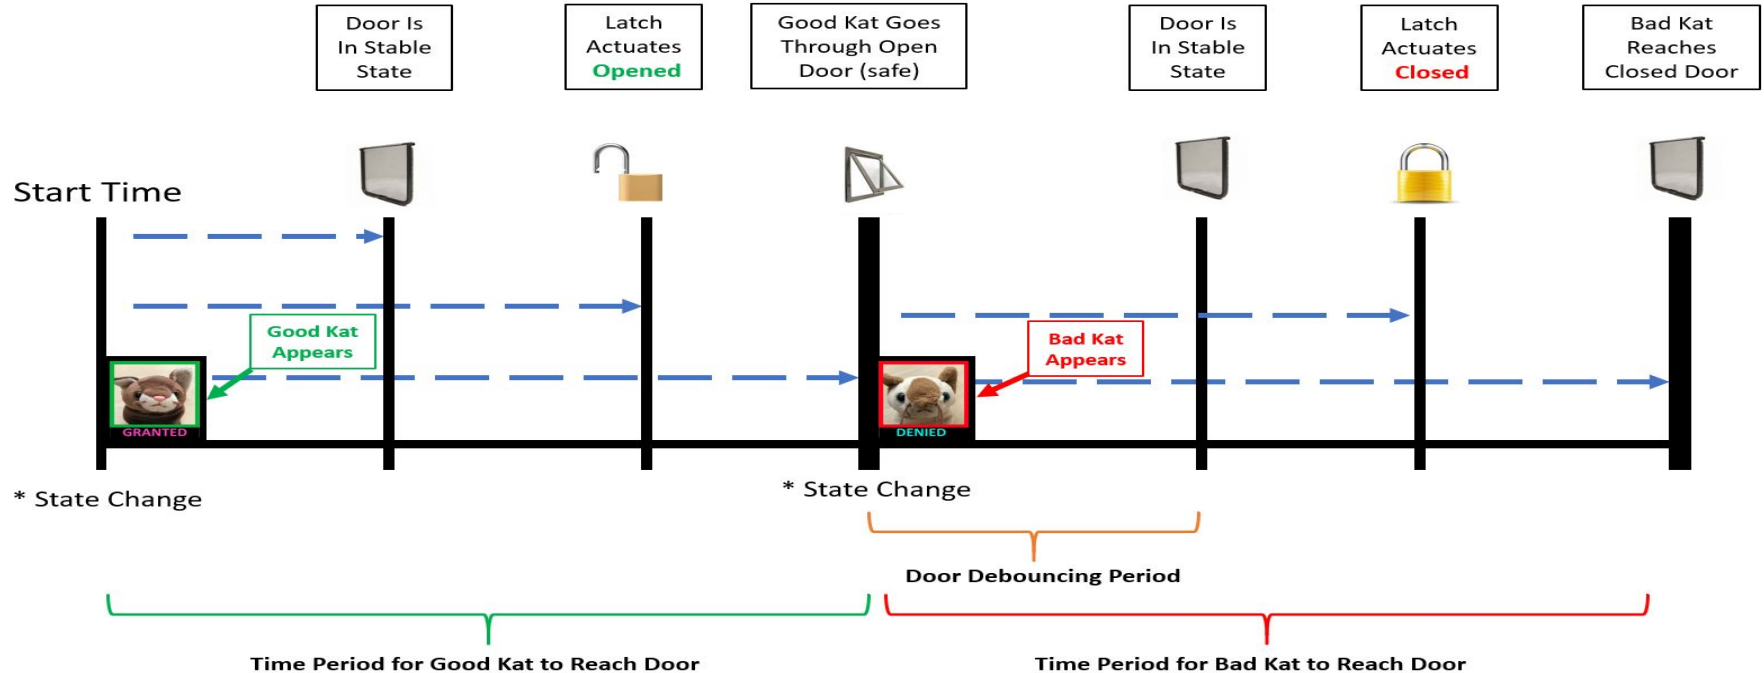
Door Is In Stable State

Latch Actuates Opened

Good Kat Goes Through Open Door (safe)

Door Is In Stable State

Latch Actuates Closed

Bad Kat Reaches Closed Door

Start Time

Good Kat Appears

GRANTED

Bad Kat Appears

DENIED

* State Change

* State Change

Door Debouncing Period

Time Period for Good Kat to Reach Door

Time Period for Bad Kat to Reach Door